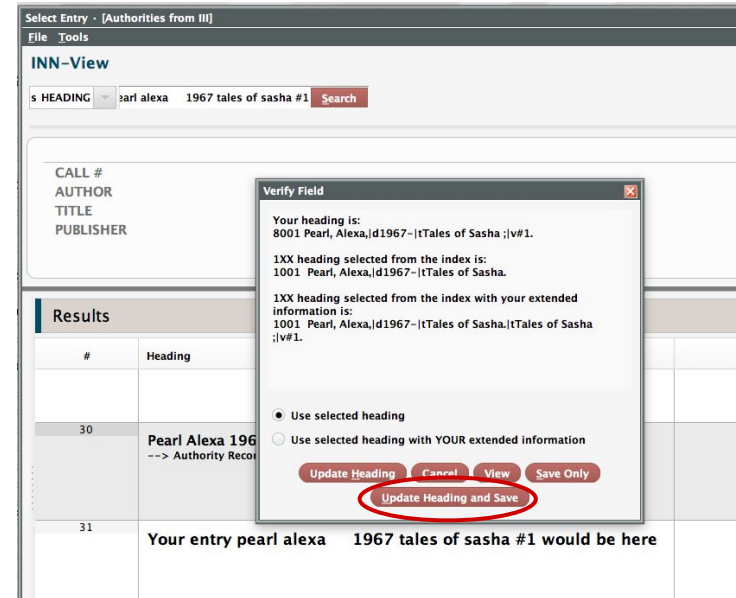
Select Entry · [Authorities from III]
File Tools
INN-View

s HEADING earl alexa 1967 tales of sasha #1 Search

CALL #
AUTHOR
TITLE
PUBLISHER

Verify Field

Your heading is:
8001 Pearl, Alexa,|d1967-|tTales of Sasha ;|v#1.

1XX heading selected from the index is:
1001 Pearl, Alexa,|d1967-|tTales of Sasha.

1XX heading selected from the index with your extended information is:
1001 Pearl, Alexa,|d1967-|tTales of Sasha.|tTales of Sasha ;|v#1.

Use selected heading
Use selected heading with YOUR extended information

Update Heading Cancel View Save Only
Update Heading and Save

Results

| # | Heading |
|---|---|
| 30 | Pearl Alexa 196 --> Authority Recor |
| 31 | Your entry pearl alexa 1967 tales of sasha #1 would be here |